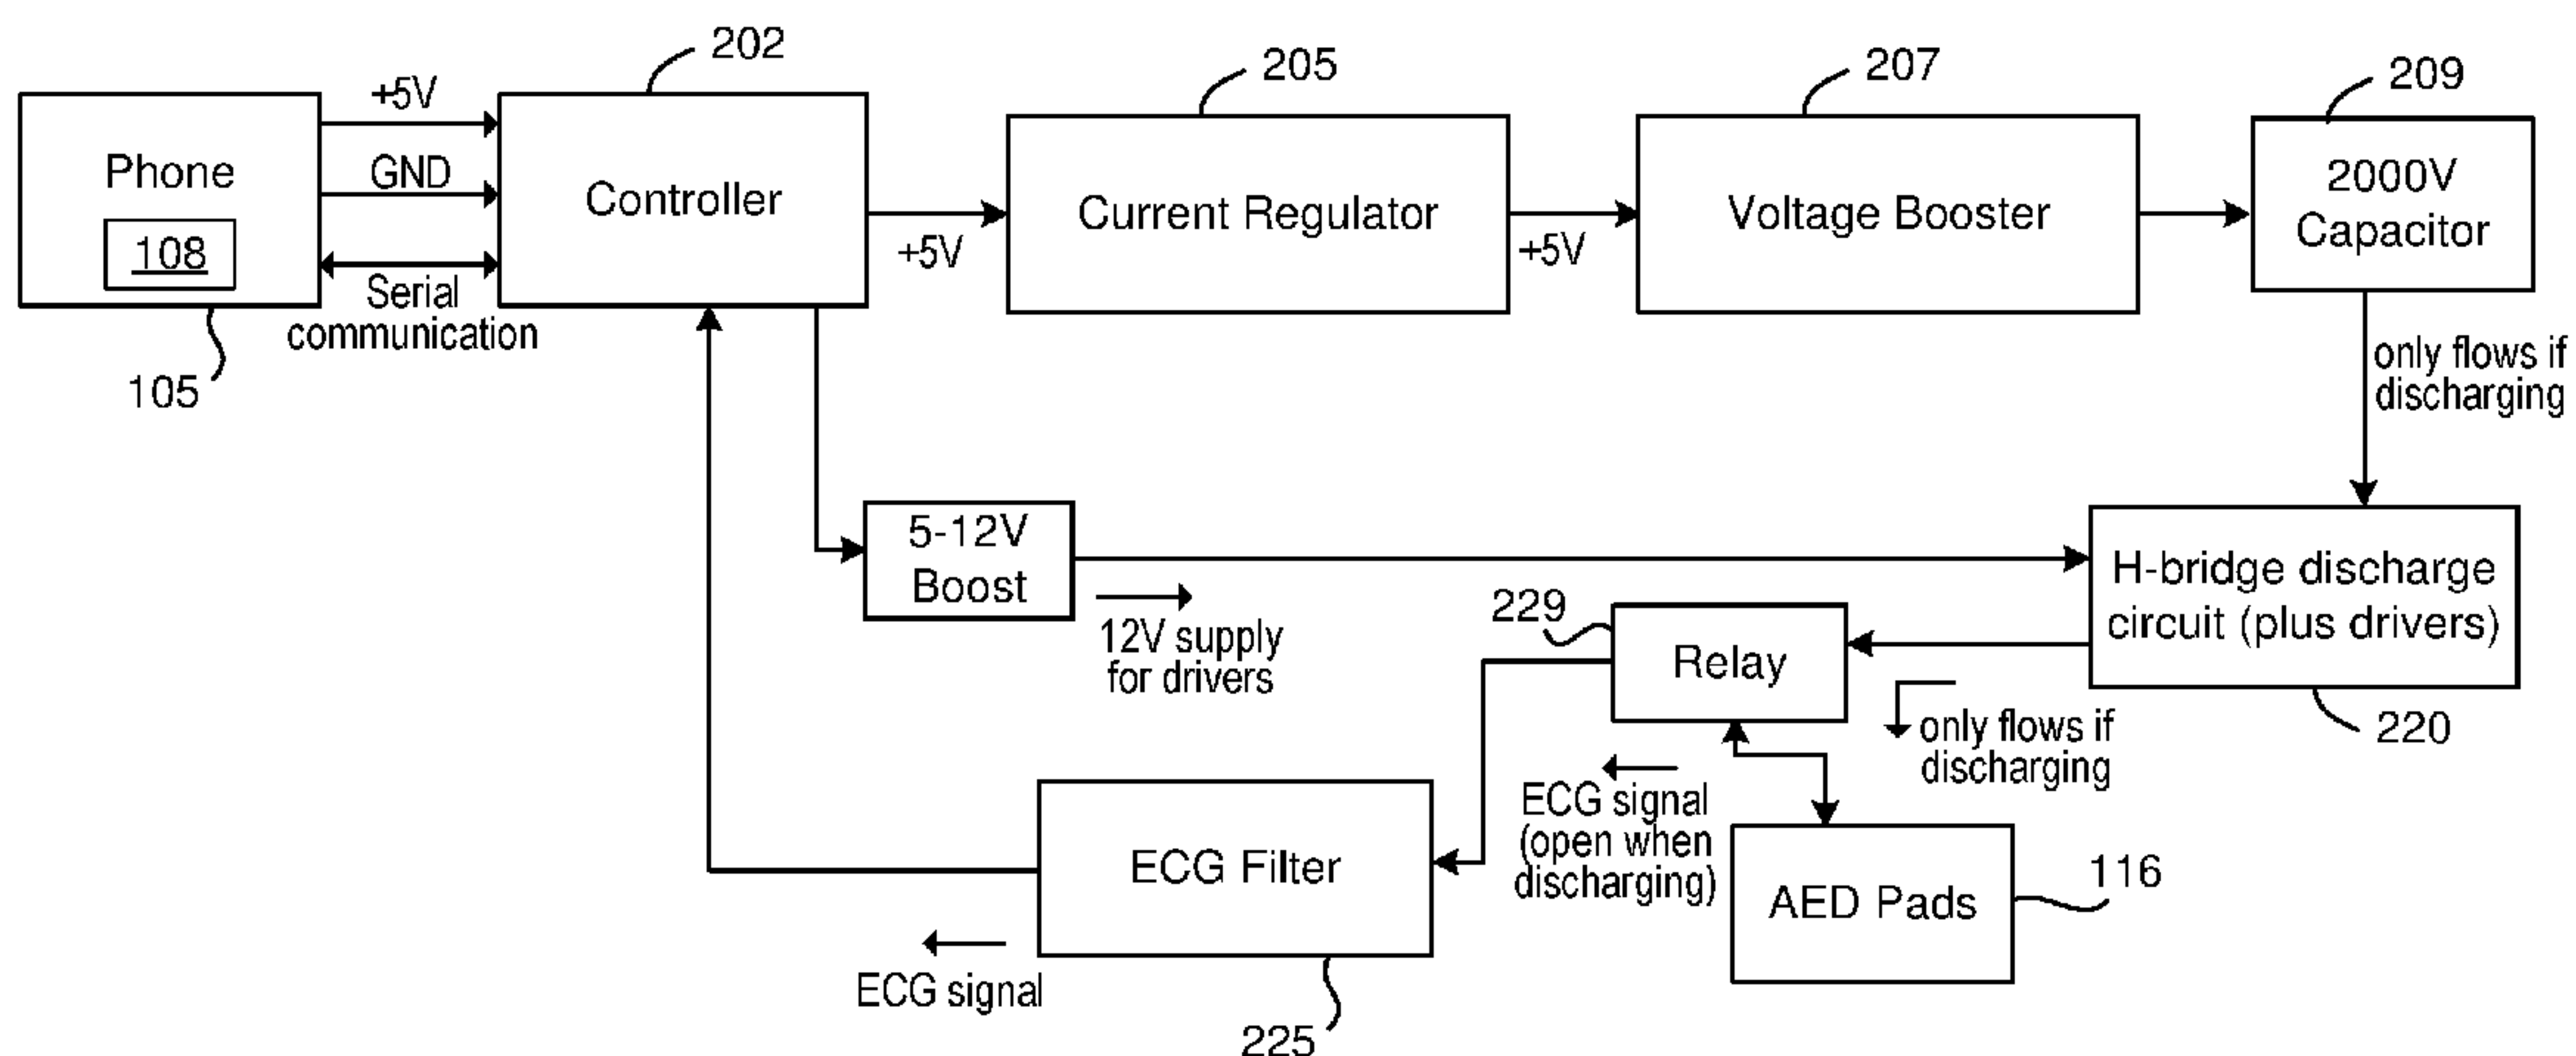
202
205
207
209

Phone
108
105

+5V
GND
Serial communication

Controller

+5V

Current Regulator

+5V

Voltage Booster

2000V Capacitor

only flows if discharging

5-12V Boost

12V supply for drivers

H-bridge discharge circuit (plus drivers)

220

229
Relay

only flows if discharging

ECG signal (open when discharging)

AED Pads
116

ECG Filter
225

ECG signal